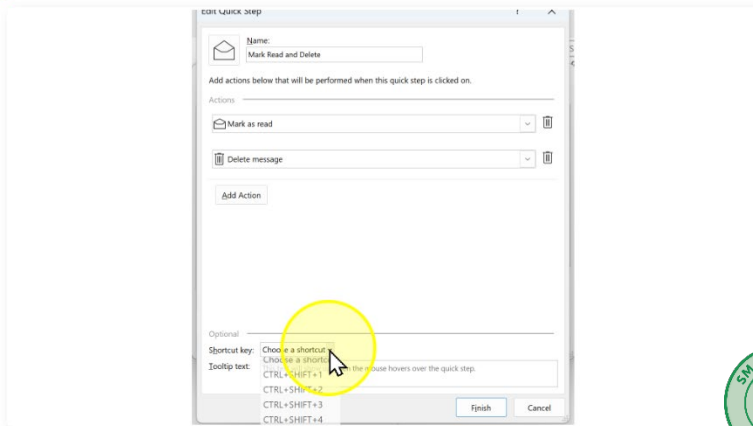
Edit Quick Step
?
×
Name:
Mark Read and Delete
Add actions below that will be performed when this quick step is clicked on.
Actions
Mark as read
Delete message
Add Action
Optional
Shortcut key: Choose a shortcut
Choose a shortc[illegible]
Tooltip text:
CTRL+SHIFT+1
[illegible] the mouse hovers over the quick step.
CTRL+SHIFT+2
CTRL+SHIFT+3
CTRL+SHIFT+4
Finish
Cancel